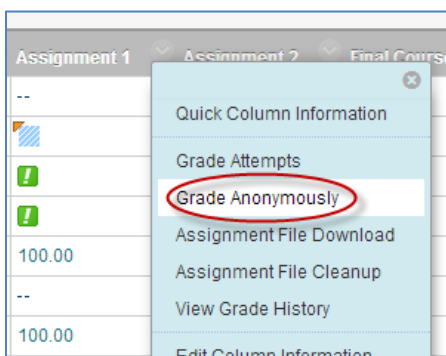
Assignment 1 Assignment 2 Final Cours

--

!

!

100.00

--

100.00

Quick Column Information

Grade Attempts

Grade Anonymously

Assignment File Download

Assignment File Cleanup

View Grade History

Edit Column Information